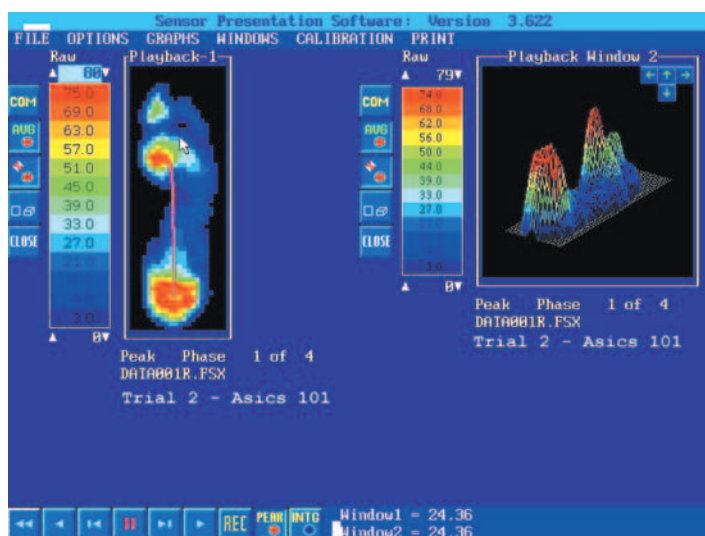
Sensor Presentation Software: Version 3.622

FILE OPTIONS GRAPHS WINDOWS CALIBRATION PRINT

Raw
▲ 80▼
75.0
69.0
63.0
57.0
51.0
45.0
39.0
33.0
27.0
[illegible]
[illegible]
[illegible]
3.0
▲ 0▼

Playback-1

COM
AVG
CLOSE

Peak Phase 1 of 4
DATA001R.FSX
Trial 2 - Asics 101

Raw
▲ 79▼
74.0
68.0
62.0
56.0
50.0
44.0
39.0
33.0
27.0
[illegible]
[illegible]
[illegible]
3.0
▲ 0▼

COM
AVG
CLOSE

Playback Window 2

Peak Phase 1 of 4
DATA001R.FSX
Trial 2 - Asics 101

REC PEAK INTG
Window1 = 24.36
Window2 = 24.36